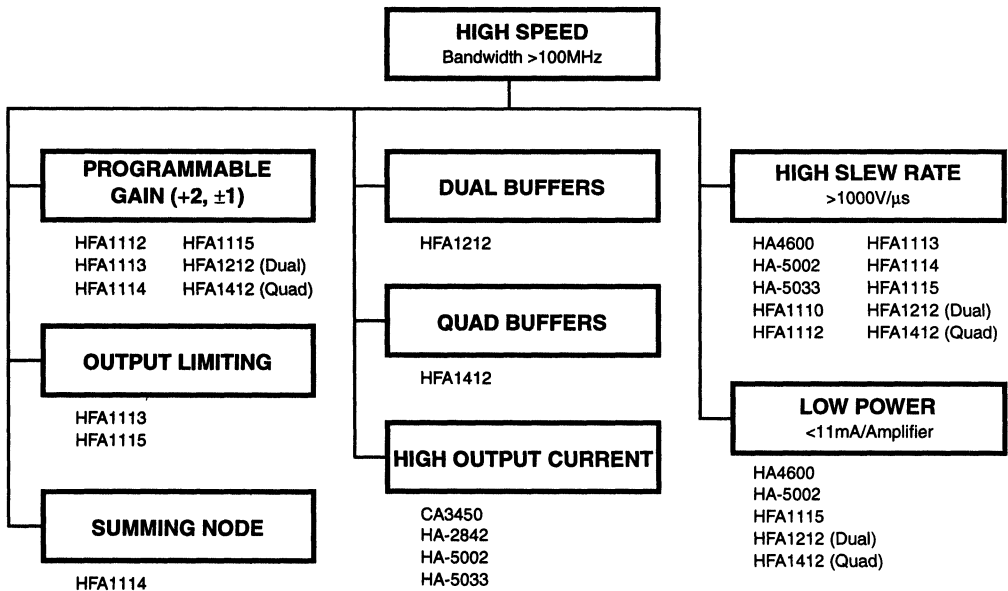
HIGH SPEED
Bandwidth >100MHz

PROGRAMMABLE GAIN (+2, ±1)

HFA1112
HFA1113
HFA1114
HFA1115
HFA1212 (Dual)
HFA1412 (Quad)

OUTPUT LIMITING

HFA1113
HFA1115

SUMMING NODE

HFA1114

DUAL BUFFERS

HFA1212

QUAD BUFFERS

HFA1412

HIGH OUTPUT CURRENT

CA3450
HA-2842
HA-5002
HA-5033

HIGH SLEW RATE
>1000V/μs

HA4600
HA-5002
HA-5033
HFA1110
HFA1112
HFA1113
HFA1114
HFA1115
HFA1212 (Dual)
HFA1412 (Quad)

LOW POWER
<11mA/Amplifier

HA4600
HA-5002
HFA1115
HFA1212 (Dual)
HFA1412 (Quad)